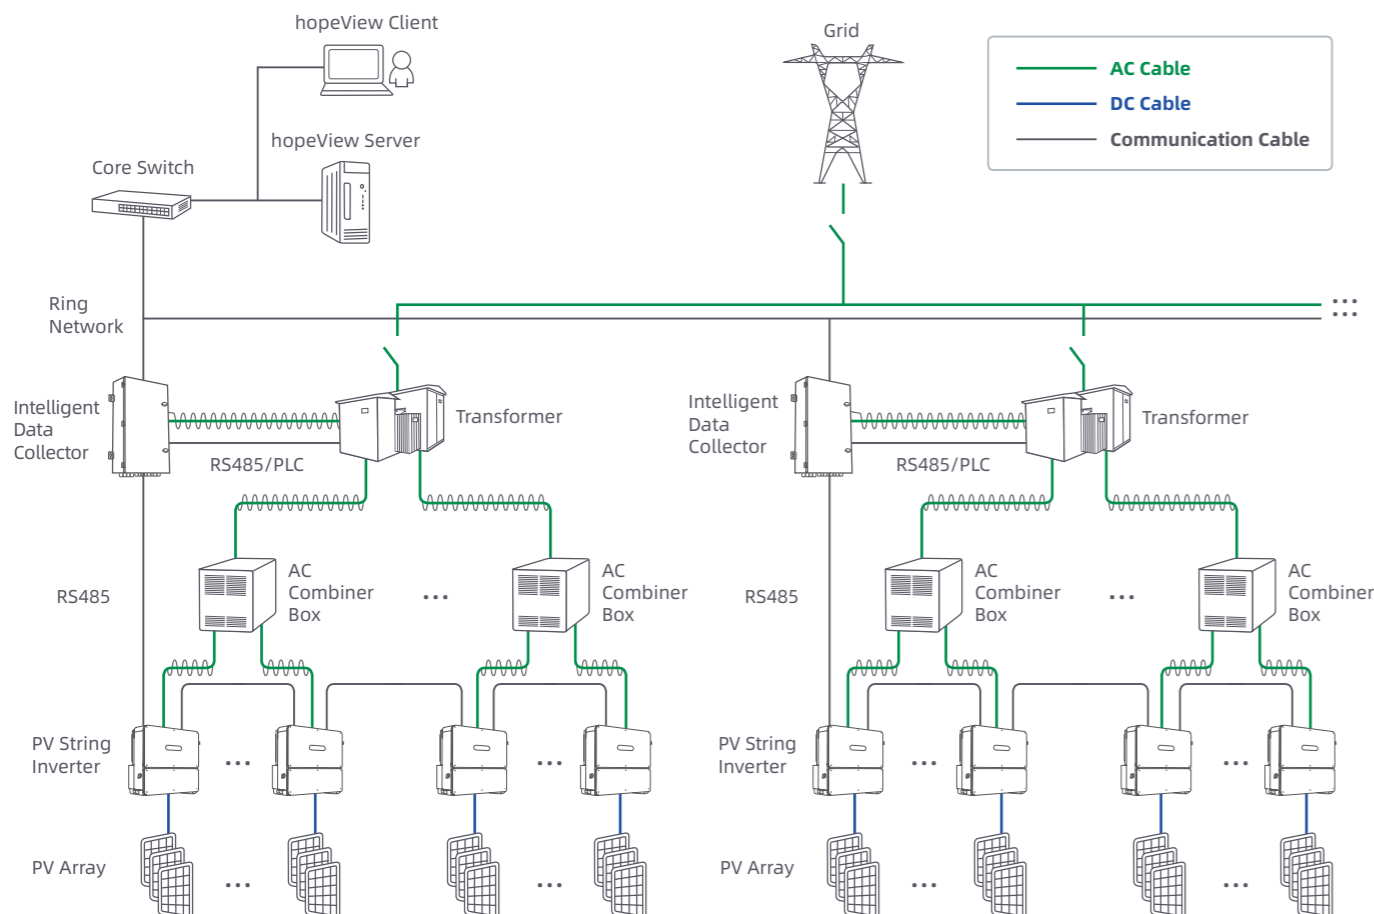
hopeView Client

hopeView Server

Core Switch

Grid

AC Cable
DC Cable
Communication Cable

Ring Network

Intelligent Data Collector

Transformer

RS485/PLC

Intelligent Data Collector

Transformer

RS485/PLC

RS485

AC Combiner Box

...

AC Combiner Box

RS485

AC Combiner Box

...

AC Combiner Box

PV String Inverter

...

...

PV String Inverter

...

...

PV Array

...

...

PV Array

...

...